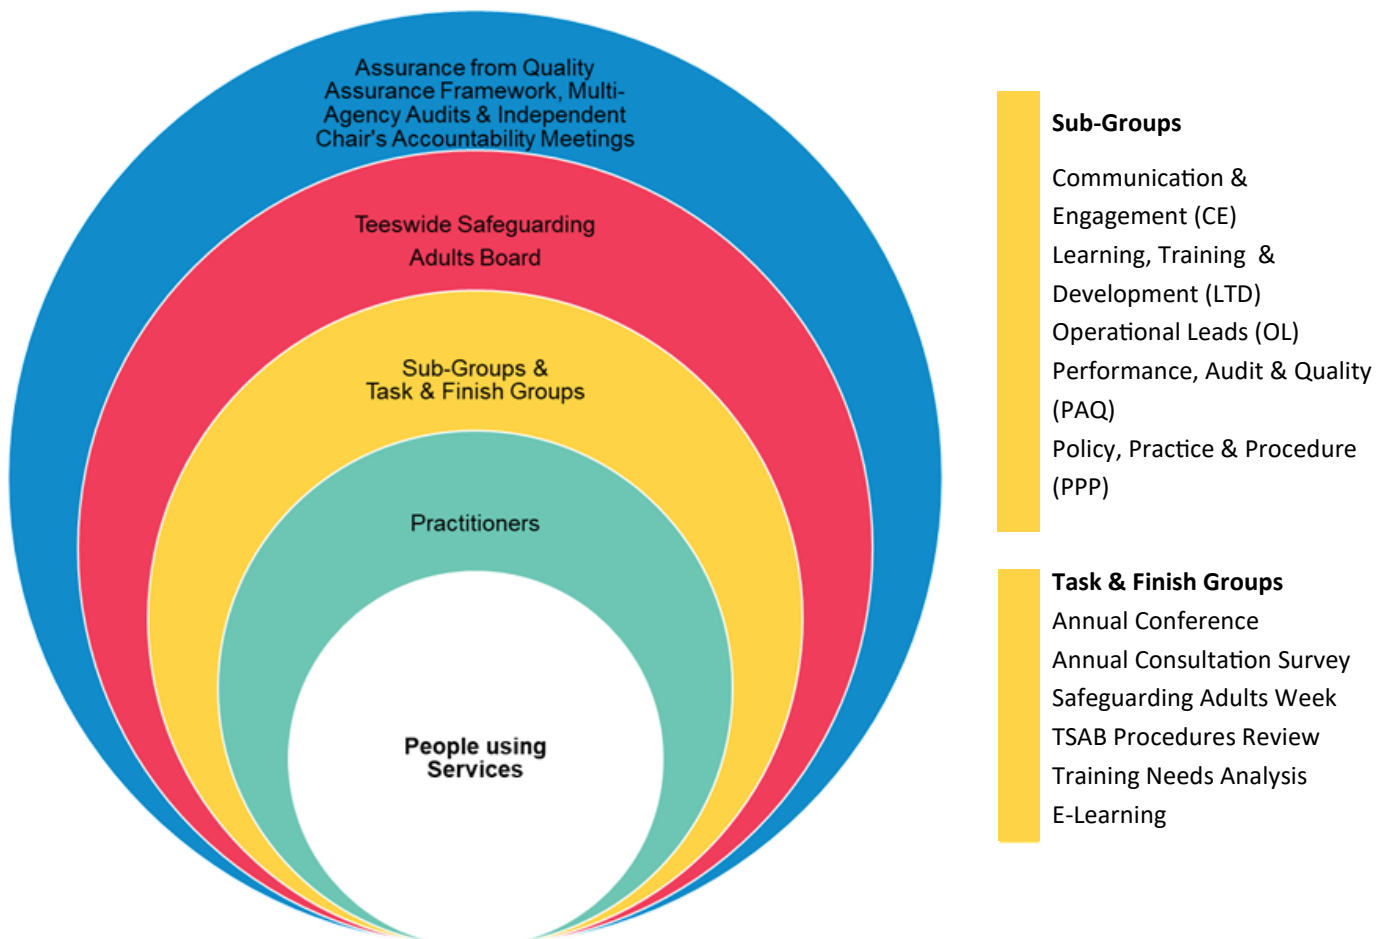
Assurance from Quality Assurance Framework, Multi-Agency Audits & Independent Chair's Accountability Meetings

Teeswide Safeguarding Adults Board

Sub-Groups & Task & Finish Groups

Practitioners

People using Services

**Sub-Groups**

Communication & Engagement (CE)
Learning, Training & Development (LTD)
Operational Leads (OL)
Performance, Audit & Quality (PAQ)
Policy, Practice & Procedure (PPP)

**Task & Finish Groups**
Annual Conference
Annual Consultation Survey
Safeguarding Adults Week
TSAB Procedures Review
Training Needs Analysis
E-Learning